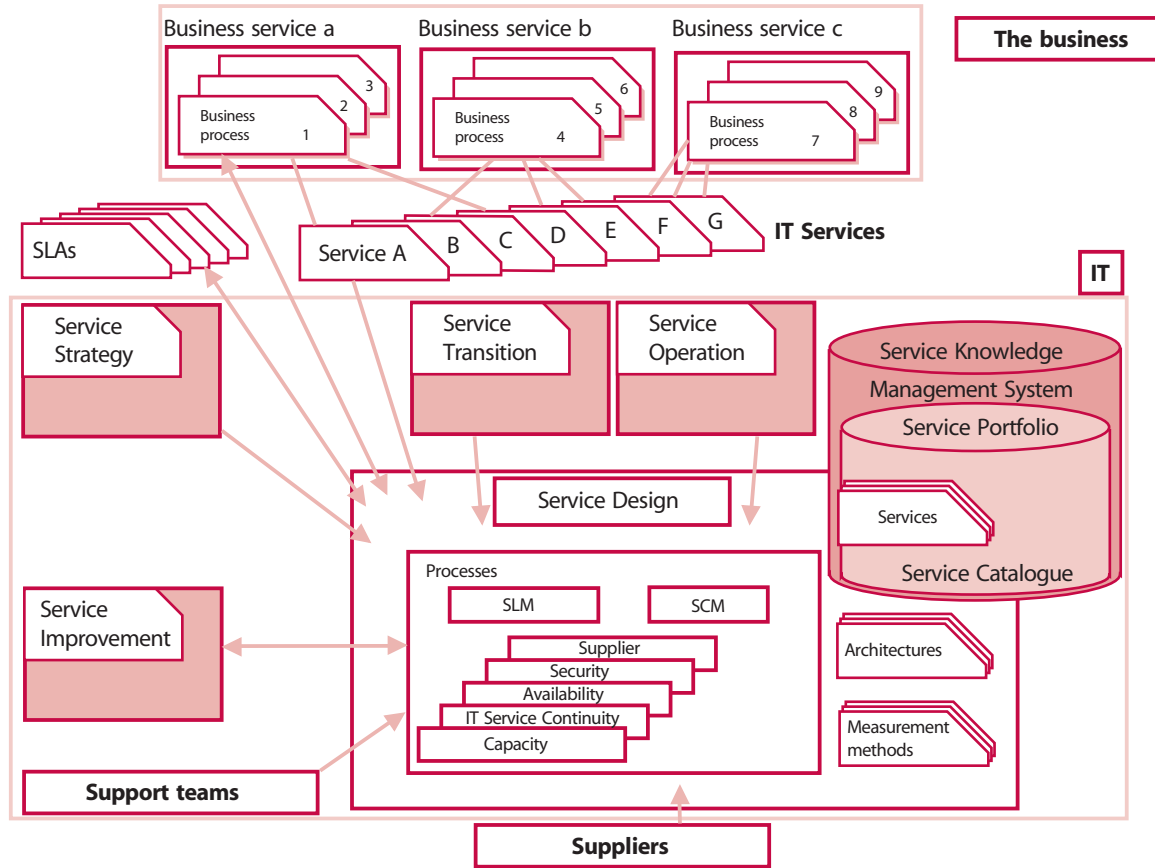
Business service a
Business service b
Business service c
The business

Business process 1
2
3
Business process 4
5
6
Business process 7
8
9

SLAs
Service A
B
C
D
E
F
G
IT Services

IT

Service Strategy
Service Transition
Service Operation
Service Knowledge Management System
Service Portfolio
Services
Service Catalogue

Service Design
Processes
SLM
SCM
Supplier
Security
Availability
IT Service Continuity
Capacity

Service Improvement
Architectures
Measurement methods

Support teams
Suppliers